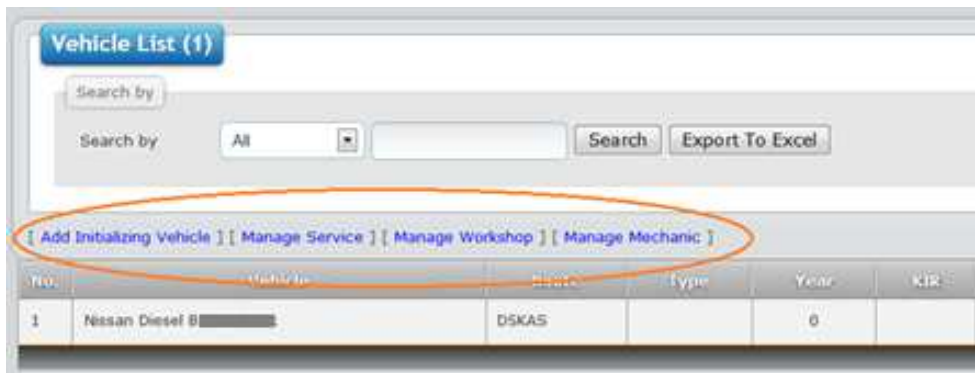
Vehicle List (1)

Search by

Search by | All | Search | Export To Excel

[ Add Initializing Vehicle ] [ Manage Service ] [ Manage Workshop ] [ Manage Mechanic ]

| No. | Vehicle | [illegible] | Type | Year | KIR |
|---|---|---|---|---|---|
| 1 | Nissan Diesel B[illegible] | DSKAS | | 0 | |